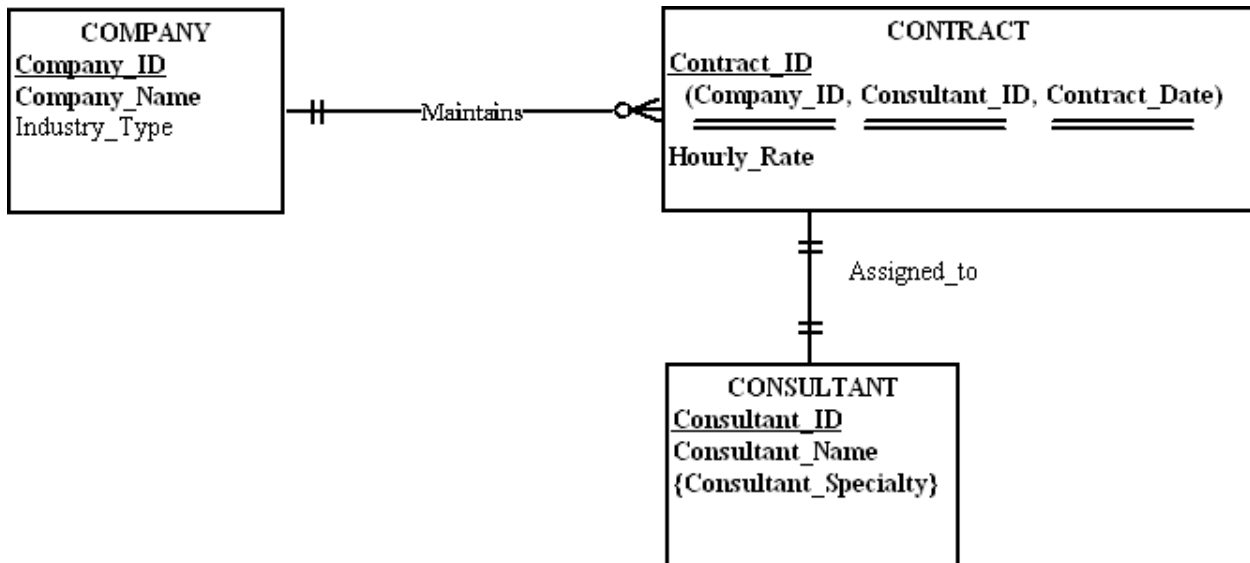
COMPANY
Company_ID
Company_Name
Industry_Type

Maintains

CONTRACT
Contract_ID
(Company_ID, Consultant_ID, Contract_Date)
Hourly_Rate

Assigned_to

CONSULTANT
Consultant_ID
Consultant_Name
{Consultant_Specialty}